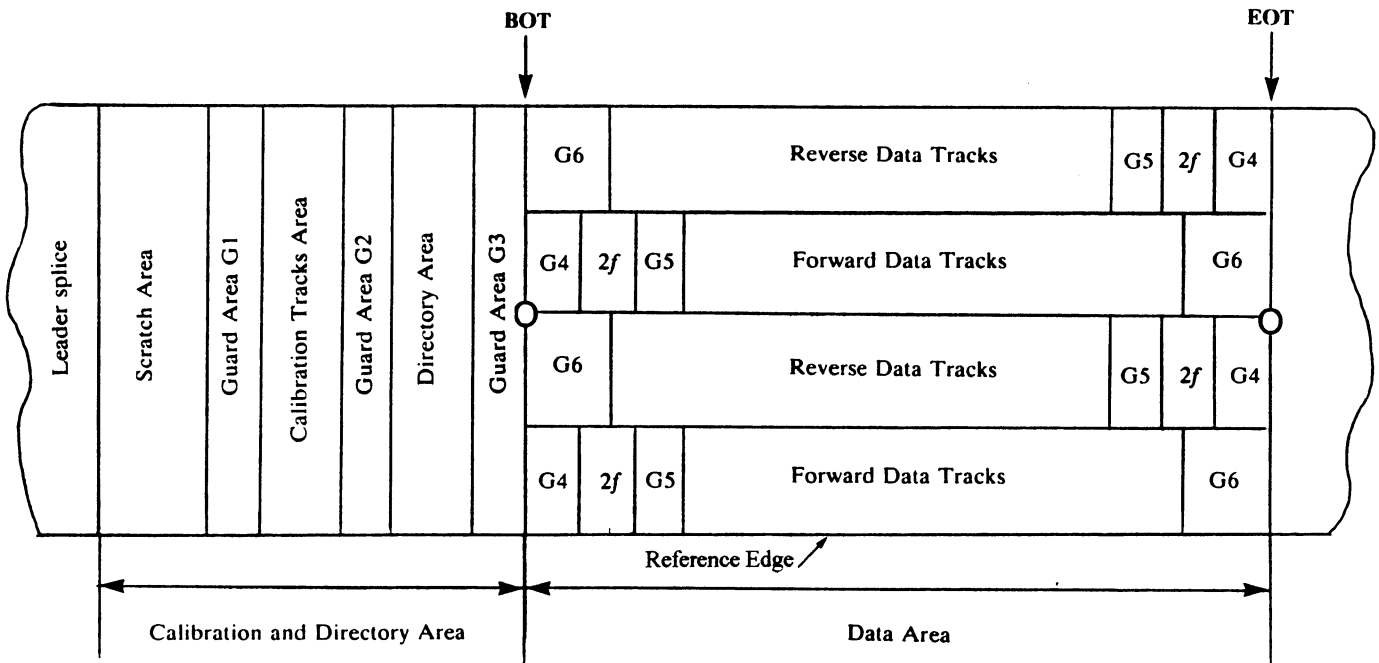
BOT

EOT

Leader splice

Scratch Area

Guard Area G1

Calibration Tracks Area

Guard Area G2

Directory Area

Guard Area G3

G6

Reverse Data Tracks

G5

$2f$

G4

G4

$2f$

G5

Forward Data Tracks

G6

G6

Reverse Data Tracks

G5

$2f$

G4

G4

$2f$

G5

Forward Data Tracks

G6

Reference Edge

Calibration and Directory Area

Data Area